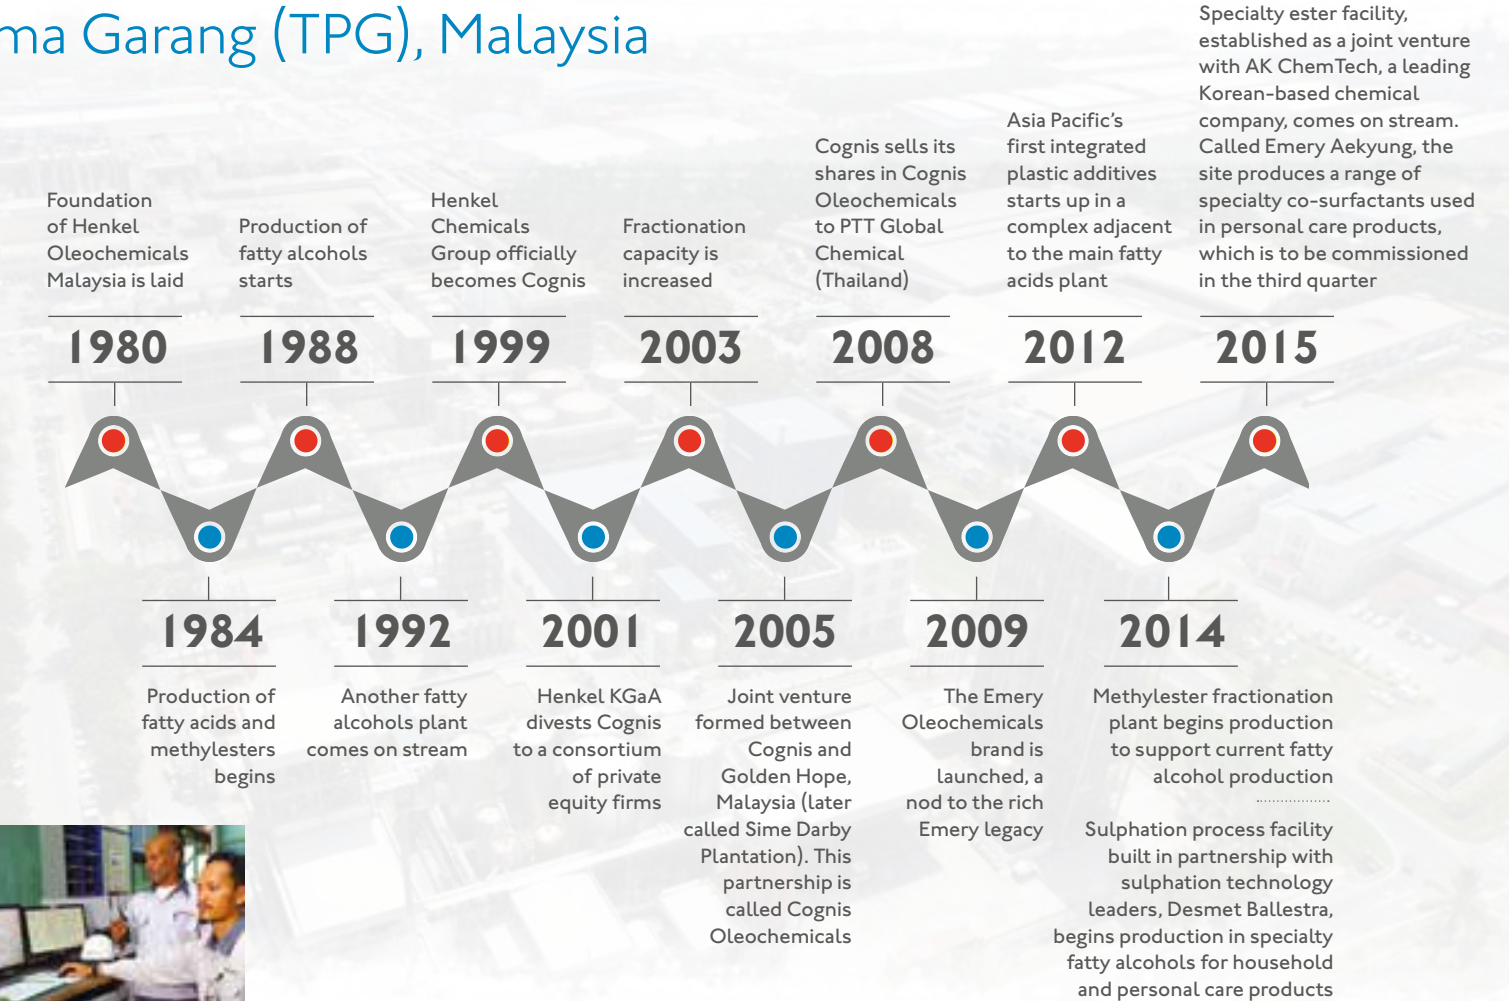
ma Garang (TPG), Malaysia

Foundation of Henkel Oleochemicals Malaysia is laid

1980

Production of fatty alcohols starts

1988

Henkel Chemicals Group officially becomes Cognis

1999

Fractionation capacity is increased

2003

Cognis sells its shares in Cognis Oleochemicals to PTT Global Chemical (Thailand)

2008

Asia Pacific's first integrated plastic additives starts up in a complex adjacent to the main fatty acids plant

2012

Specialty ester facility, established as a joint venture with AK ChemTech, a leading Korean-based chemical company, comes on stream. Called Emery Aekyung, the site produces a range of specialty co-surfactants used in personal care products, which is to be commissioned in the third quarter

2015

1984

Production of fatty acids and methylesters begins

1992

Another fatty alcohols plant comes on stream

2001

Henkel KGaA divests Cognis to a consortium of private equity firms

2005

Joint venture formed between Cognis and Golden Hope, Malaysia (later called Sime Darby Plantation). This partnership is called Cognis Oleochemicals

2009

The Emery Oleochemicals brand is launched, a nod to the rich Emery legacy

2014

Methylester fractionation plant begins production to support current fatty alcohol production

Sulphation process facility built in partnership with sulphation technology leaders, Desmet Ballestra, begins production in specialty fatty alcohols for household and personal care products